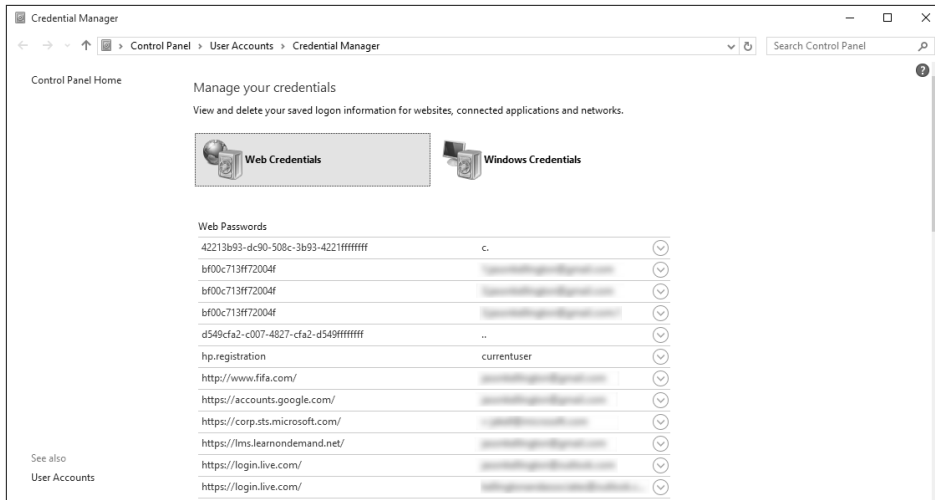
Credential Manager

Control Panel > User Accounts > Credential Manager

Search Control Panel

Control Panel Home

Manage your credentials

View and delete your saved logon information for websites, connected applications and networks.

Web Credentials

Windows Credentials

Web Passwords

| | |
|---|---|
| 42213b93-dc90-508c-3b93-4221ffffffff | c. |
| bf00c713ff72004f | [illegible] |
| bf00c713ff72004f | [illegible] |
| bf00c713ff72004f | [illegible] |
| d549cfa2-c007-4827-cfa2-d549ffffffff | .. |
| hp.registration | currentuser |
| http://www.fifa.com/ | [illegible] |
| https://accounts.google.com/ | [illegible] |
| https://corp.sts.microsoft.com/ | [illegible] |
| https://lms.learnondemand.net/ | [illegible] |
| https://login.live.com/ | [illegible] |
| https://login.live.com/ | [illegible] |

See also

User Accounts